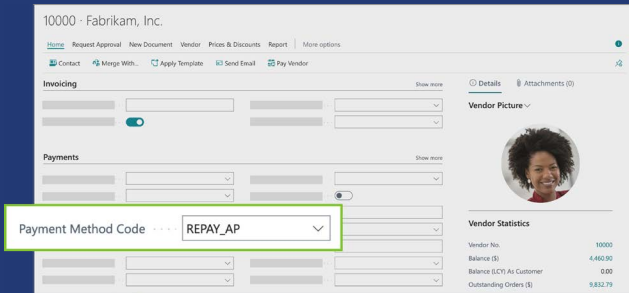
10000 · Fabrikam, Inc.

Home Request Approval New Document Vendor Prices & Discounts Report | More options

Contact Merge With... Apply Template Send Email Pay Vendor

Invoicing Show more

Payments Show more

Payment Method Code REPAY_AP

Details Attachments (0)

Vendor Picture

Vendor Statistics

Vendor No. 10000

Balance ($) 4,460.90

Balance (LCY) As Customer 0.00

Outstanding Orders ($) 9,832.79